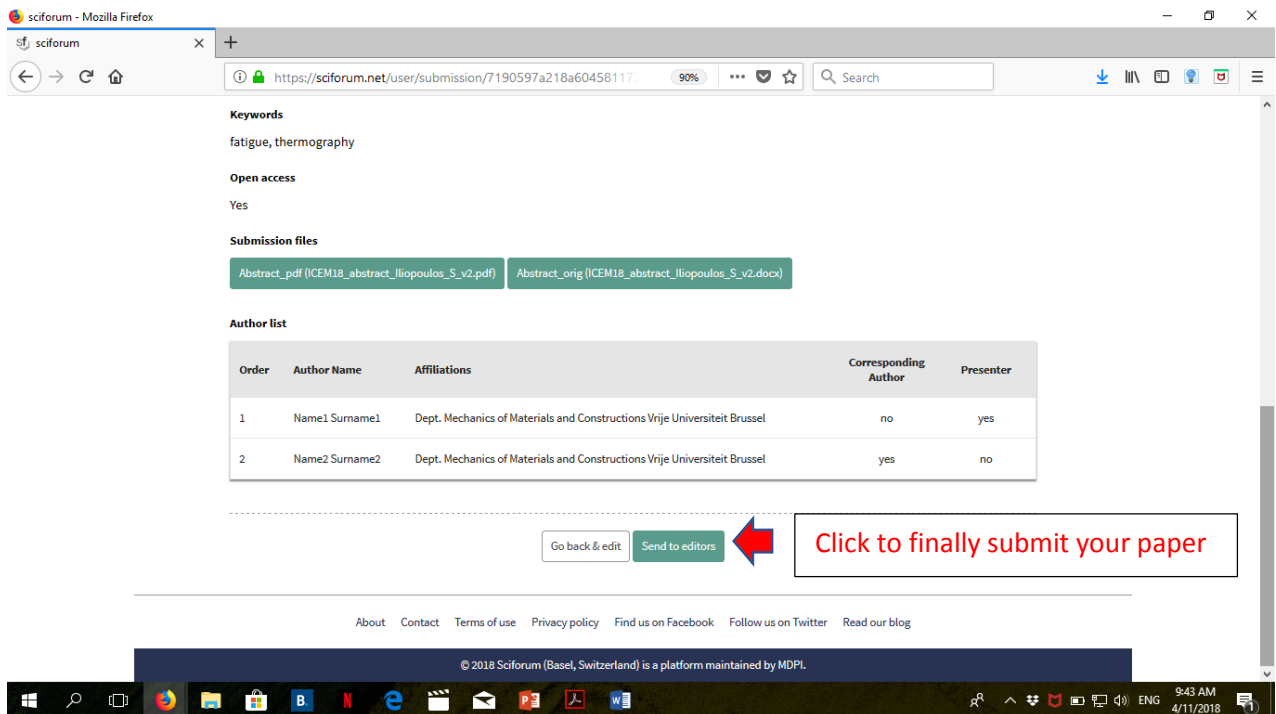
sciforum - Mozilla Firefox

sciforum

https://sciforum.net/user/submission/7190597a218a60458117

90%

Search

Keywords

fatigue, thermography

Open access

Yes

Submission files

Abstract_pdf (ICEM18_abstract_Iliopoulos_S_v2.pdf) Abstract_orig (ICEM18_abstract_Iliopoulos_S_v2.docx)

Author list

| Order | Author Name | Affiliations | Corresponding Author | Presenter |
|---|---|---|---|---|
| 1 | Name1 Surname1 | Dept. Mechanics of Materials and Constructions Vrije Universiteit Brussel | no | yes |
| 2 | Name2 Surname2 | Dept. Mechanics of Materials and Constructions Vrije Universiteit Brussel | yes | no |

Go back & edit Send to editors

Click to finally submit your paper

About Contact Terms of use Privacy policy Find us on Facebook Follow us on Twitter Read our blog

© 2018 Sciforum (Basel, Switzerland) is a platform maintained by MDPI.

ENG 9:43 AM 4/11/2018